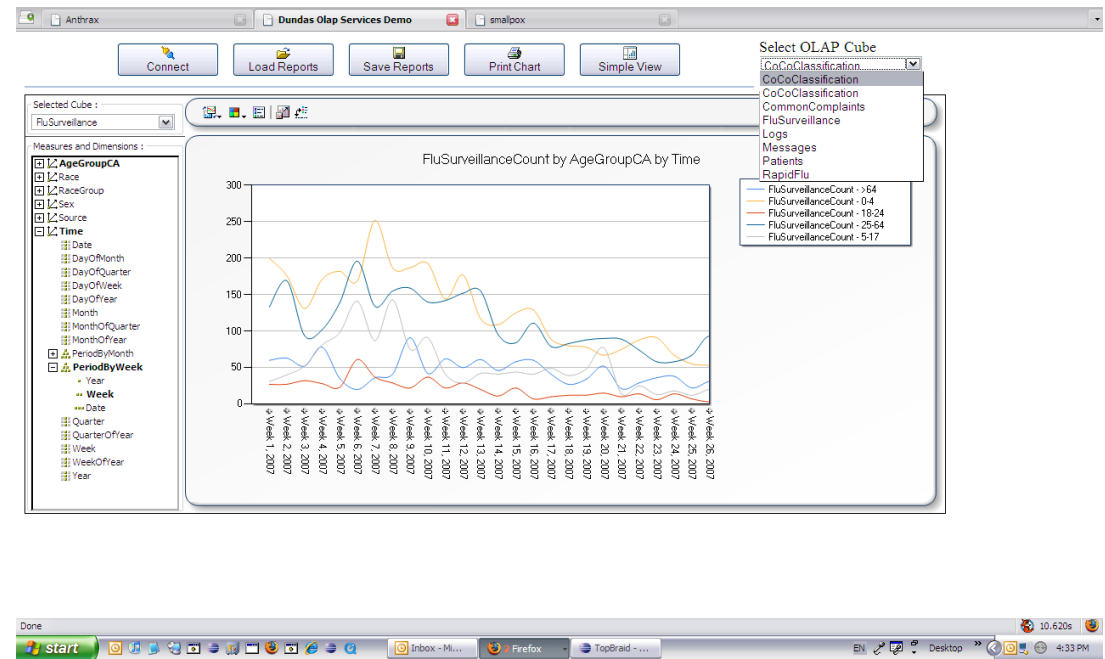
Anthrax
Dundas Olap Services Demo
smallpox

Connect
Load Reports
Save Reports
Print Chart
Simple View

Select OLAP Cube
CoCoClassification
CoCoClassification
CoCoClassification
CommonComplaints
FluSurveillance
Logs
Messages
Patients
RapidFlu

Selected Cube :
FluSurveillance

Measures and Dimensions :
AgeGroupCA
Race
RaceGroup
Sex
Source
Time
Date
DayOfMonth
DayOfQuarter
DayOfWeek
DayOfYear
Month
MonthOfQuarter
MonthOfYear
PeriodByMonth
PeriodByWeek
Year
Week
Date
Quarter
QuarterOfYear
Week
WeekOfYear
Year

FluSurveillanceCount by AgeGroupCA by Time

FluSurveillanceCount - >64
FluSurveillanceCount - 0-4
FluSurveillanceCount - 18-24
FluSurveillanceCount - 25-64
FluSurveillanceCount - 5-17

300
250
200
150
100
50
0

Week 1, 2007
Week 2, 2007
Week 3, 2007
Week 4, 2007
Week 5, 2007
Week 6, 2007
Week 7, 2007
Week 8, 2007
Week 9, 2007
Week 10, 2007
Week 11, 2007
Week 12, 2007
Week 13, 2007
Week 14, 2007
Week 15, 2007
Week 16, 2007
Week 17, 2007
Week 18, 2007
Week 19, 2007
Week 20, 2007
Week 21, 2007
Week 22, 2007
Week 23, 2007
Week 24, 2007
Week 25, 2007
Week 26, 2007

Done
10.620s

start
Inbox - Mi...
Firefox
TopBraid - ...
EN
Desktop
4:33 PM